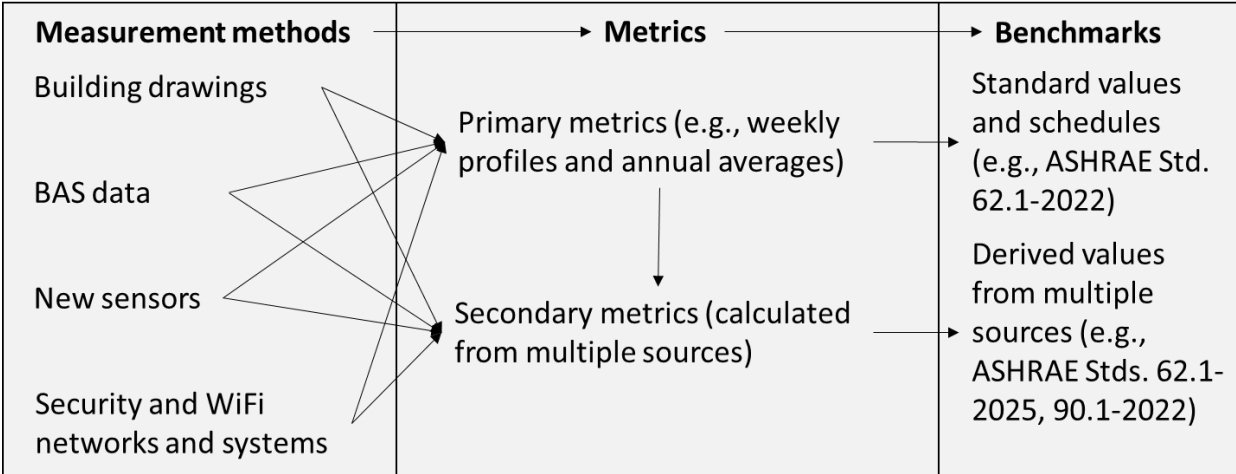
Measurement methods

Building drawings

BAS data

New sensors

Security and WiFi networks and systems

Metrics

Primary metrics (e.g., weekly profiles and annual averages)

Secondary metrics (calculated from multiple sources)

Benchmarks

Standard values and schedules (e.g., ASHRAE Std. 62.1-2022)

Derived values from multiple sources (e.g., ASHRAE Stds. 62.1-2025, 90.1-2022)